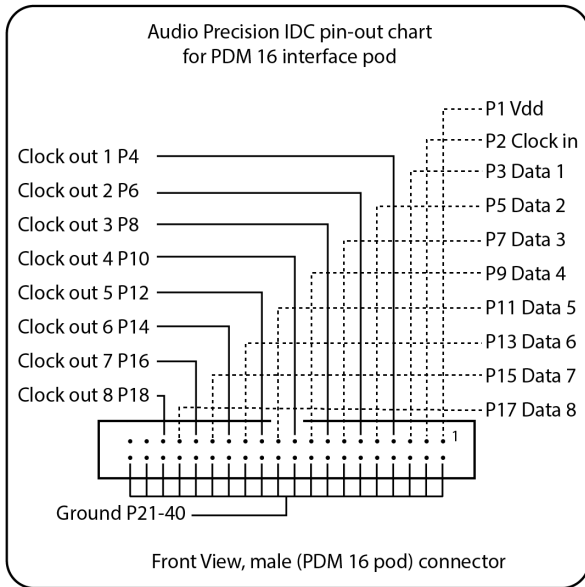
Audio Precision IDC pin-out chart
for PDM 16 interface pod

P1 Vdd
P2 Clock in
P3 Data 1
P5 Data 2
P7 Data 3
P9 Data 4
P11 Data 5
P13 Data 6
P15 Data 7
P17 Data 8

Clock out 1 P4
Clock out 2 P6
Clock out 3 P8
Clock out 4 P10
Clock out 5 P12
Clock out 6 P14
Clock out 7 P16
Clock out 8 P18

1

Ground P21-40

Front View, male (PDM 16 pod) connector